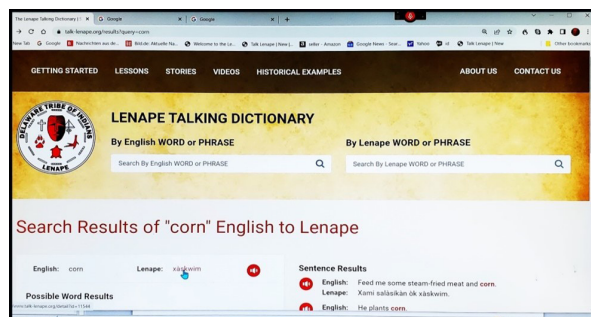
The Lenape Talking Dictionary | | G Google | G Google | +

talk-lenape.org/results?query=corn

New Tab | G Google | Nachrichten aus de... | Bild.de: Aktuelle Na... | Welcome to the Le... | Talk Lenape | New |... | seller - Amazon | Google News - Sear... | Yahoo | Talk Lenape | New | Other bookmarks

GETTING STARTED LESSONS STORIES VIDEOS HISTORICAL EXAMPLES ABOUT US CONTACT US

DELAWARE TRIBE OF INDIANS LENAPE

LENAPE TALKING DICTIONARY

By English WORD or PHRASE

Search By English WORD or PHRASE

By Lenape WORD or PHRASE

Search By Lenape WORD or PHRASE

Search Results of "corn" English to Lenape

English: corn Lenape: xàskwim

Possible Word Results

Sentence Results

English: Feed me some steam-fried meat and corn.
Lenape: Xami salasìkàn òk xàskwim.

English: He plants corn.

www.talk-lenape.org/details?id=11544